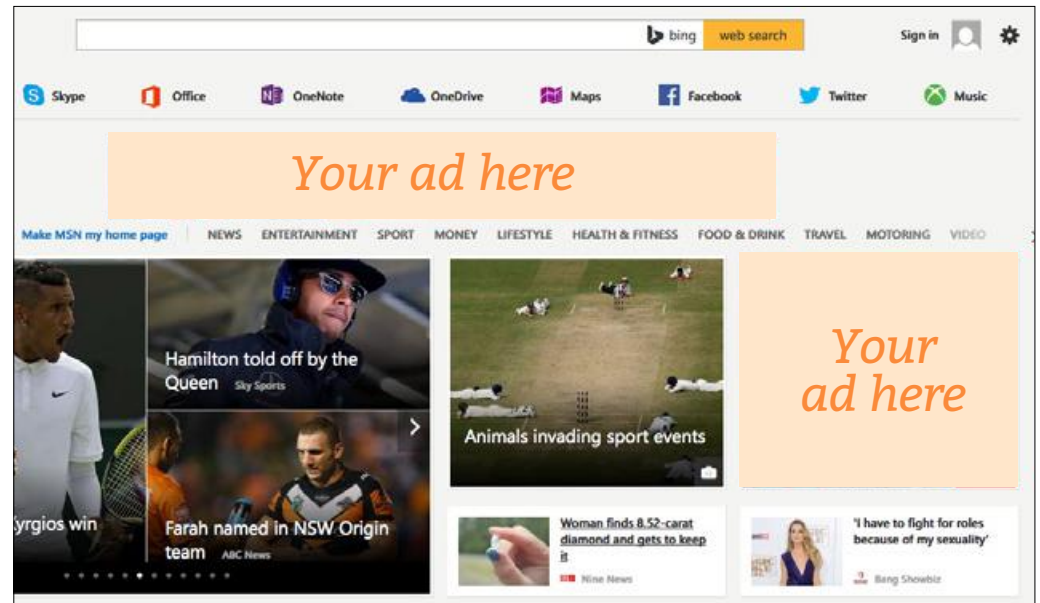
bing web search

Sign in

Skype Office OneNote OneDrive Maps Facebook Twitter Music

Your ad here

Make MSN my home page NEWS ENTERTAINMENT SPORT MONEY LIFESTYLE HEALTH & FITNESS FOOD & DRINK TRAVEL MOTORING VIDEO

yrgios win

Hamilton told off by the Queen Sky Sports

Farah named in NSW Origin team ABC News

Animals invading sport events

Your ad here

Woman finds 8.52-carat diamond and gets to keep it

Nine News

'I have to fight for roles because of my sexuality'

Bang Showbiz